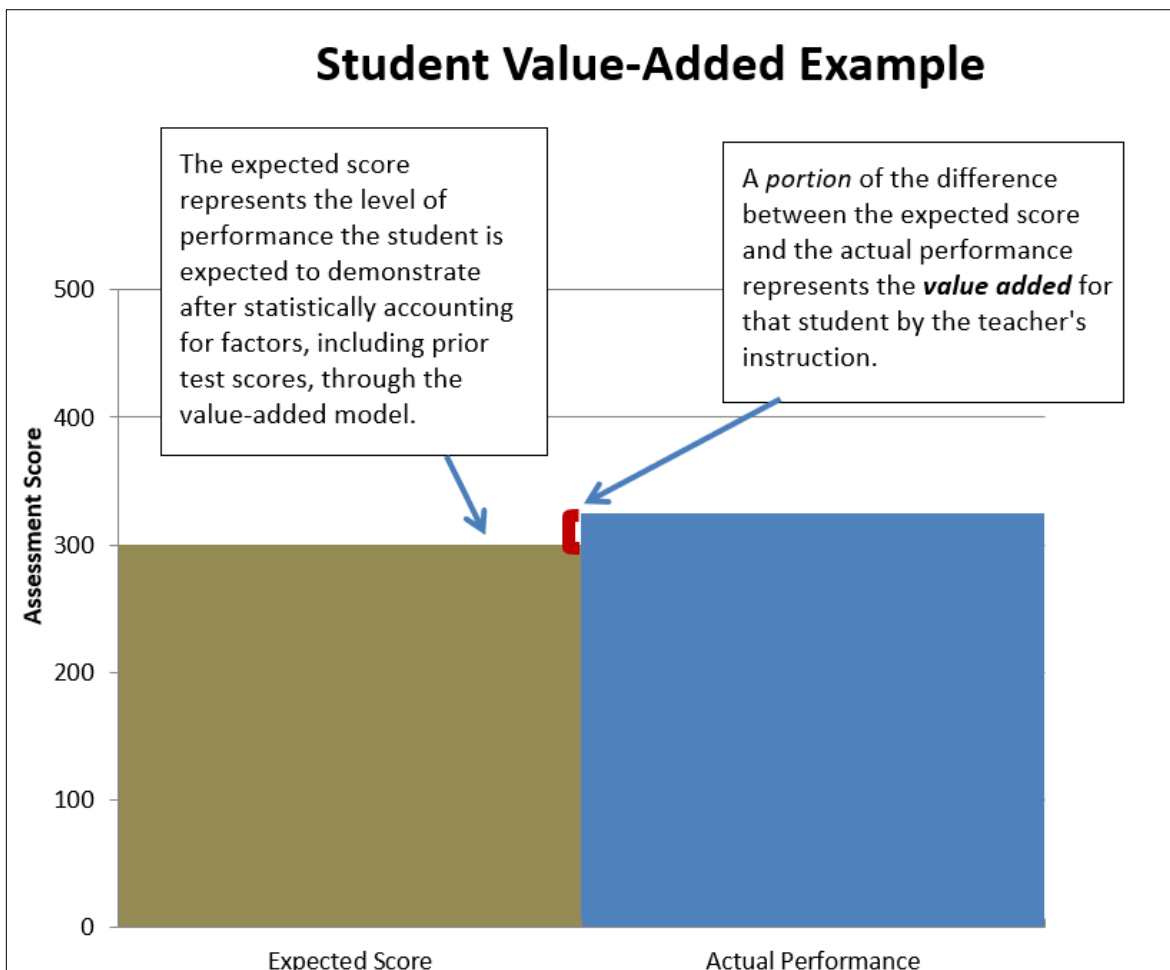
Student Value-Added Example

The expected score represents the level of performance the student is expected to demonstrate after statistically accounting for factors, including prior test scores, through the value-added model.

A *portion* of the difference between the expected score and the actual performance represents the ***value added*** for that student by the teacher's instruction.

Assessment Score

500
400
300
200
100
0

Expected Score
Actual Performance